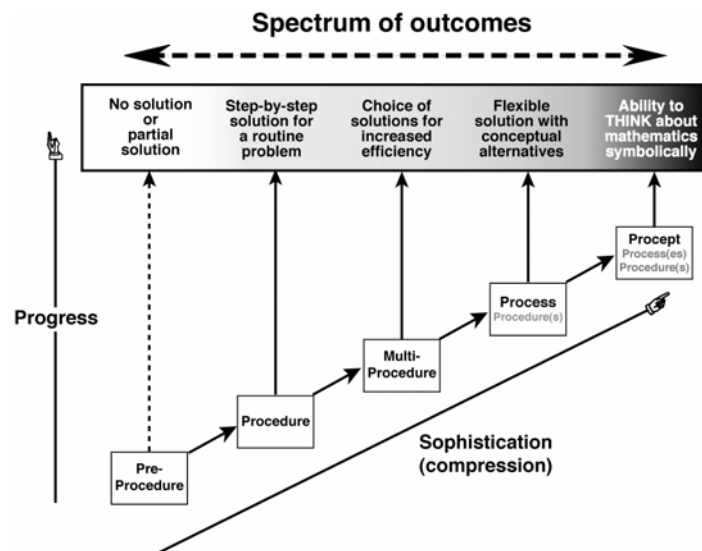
Spectrum of outcomes

No solution or partial solution

Step-by-step solution for a routine problem

Choice of solutions for increased efficiency

Flexible solution with conceptual alternatives

Ability to THINK about mathematics symbolically

Procept
Process(es)
Procedure(s)

Process
Procedure(s)

Multi-Procedure

Procedure

Pre-Procedure

Progress

Sophistication (compression)